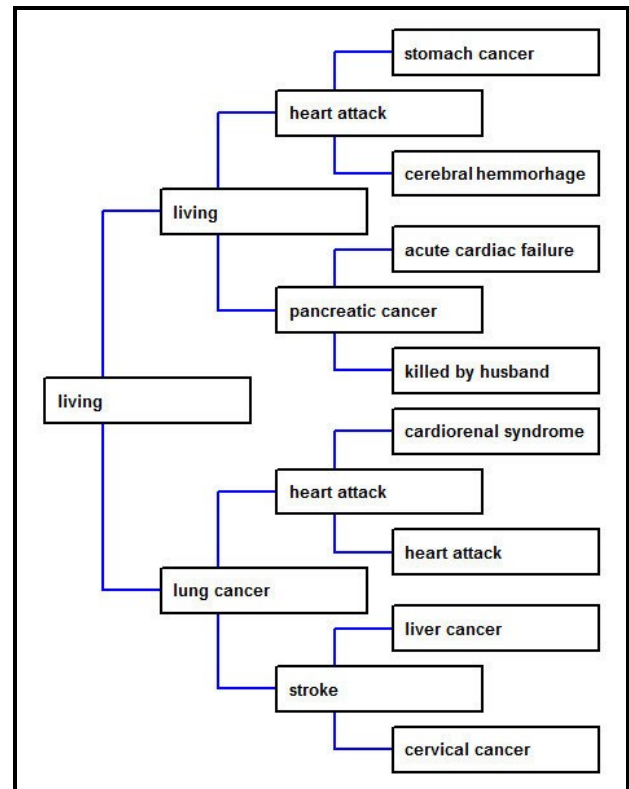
living

living

heart attack

stomach cancer

cerebral hemmorhage

pancreatic cancer

acute cardiac failure

killed by husband

lung cancer

heart attack

cardiorenal syndrome

heart attack

stroke

liver cancer

cervical cancer